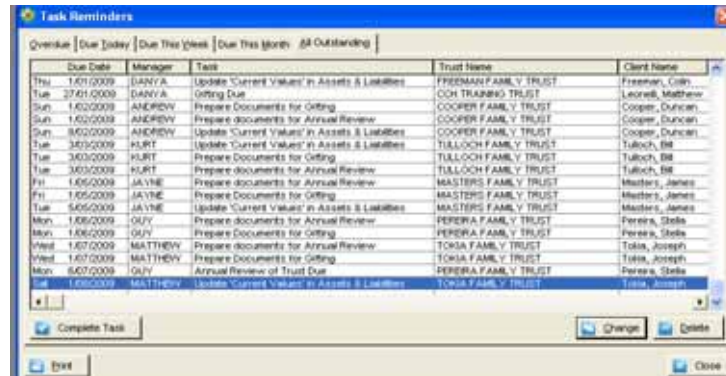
Task Reminders

Overdue | Due Today | Due This Week | Due This Month | All Outstanding

| | Due Date | Manager | Task | Trust Name | Client Name |
|---|---|---|---|---|---|
| Thu | 1/01/2009 | DANYA | Update 'Current Values' in Assets & Liabilities | FREEMAN FAMILY TRUST | Freeman, Colin |
| Tue | 27/01/2009 | DANYA | Gifting Due | COH TRAINING TRUST | Leonelli, Matthew |
| Sun | 1/02/2009 | ANDREW | Prepare Documents for Gifting | COOPER FAMILY TRUST | Cooper, Duncan |
| Sun | 1/02/2009 | ANDREW | Prepare documents for Annual Review | COOPER FAMILY TRUST | Cooper, Duncan |
| Sun | 8/02/2009 | ANDREW | Update 'Current Values' in Assets & Liabilities | COOPER FAMILY TRUST | Cooper, Duncan |
| Tue | 3/03/2009 | KURT | Update 'Current Values' in Assets & Liabilities | TULLOCH FAMILY TRUST | Tulloch, Bill |
| Tue | 3/03/2009 | KURT | Prepare Documents for Gifting | TULLOCH FAMILY TRUST | Tulloch, Bill |
| Tue | 3/03/2009 | KURT | Prepare documents for Annual Review | TULLOCH FAMILY TRUST | Tulloch, Bill |
| Fri | 1/05/2009 | JAYNE | Prepare documents for Annual Review | MASTERS FAMILY TRUST | Masters, James |
| Fri | 1/05/2009 | JAYNE | Prepare Documents for Gifting | MASTERS FAMILY TRUST | Masters, James |
| Tue | 5/05/2009 | JAYNE | Update 'Current Values' in Assets & Liabilities | MASTERS FAMILY TRUST | Masters, James |
| Mon | 1/06/2009 | GUY | Prepare documents for Annual Review | PEREIRA FAMILY TRUST | Pereira, Stella |
| Mon | 1/06/2009 | GUY | Prepare Documents for Gifting | PEREIRA FAMILY TRUST | Pereira, Stella |
| Wed | 1/07/2009 | MATTHEW | Prepare documents for Annual Review | TOKIA FAMILY TRUST | Tokia, Joseph |
| Wed | 1/07/2009 | MATTHEW | Prepare Documents for Gifting | TOKIA FAMILY TRUST | Tokia, Joseph |
| Mon | 6/07/2009 | GUY | Annual Review of Trust Due | PEREIRA FAMILY TRUST | Pereira, Stella |
| Sat | 1/08/2009 | MATTHEW | Update 'Current Values' in Assets & Liabilities | TOKIA FAMILY TRUST | Tokia, Joseph |

Complete Task

Change

Delete

Print

Close